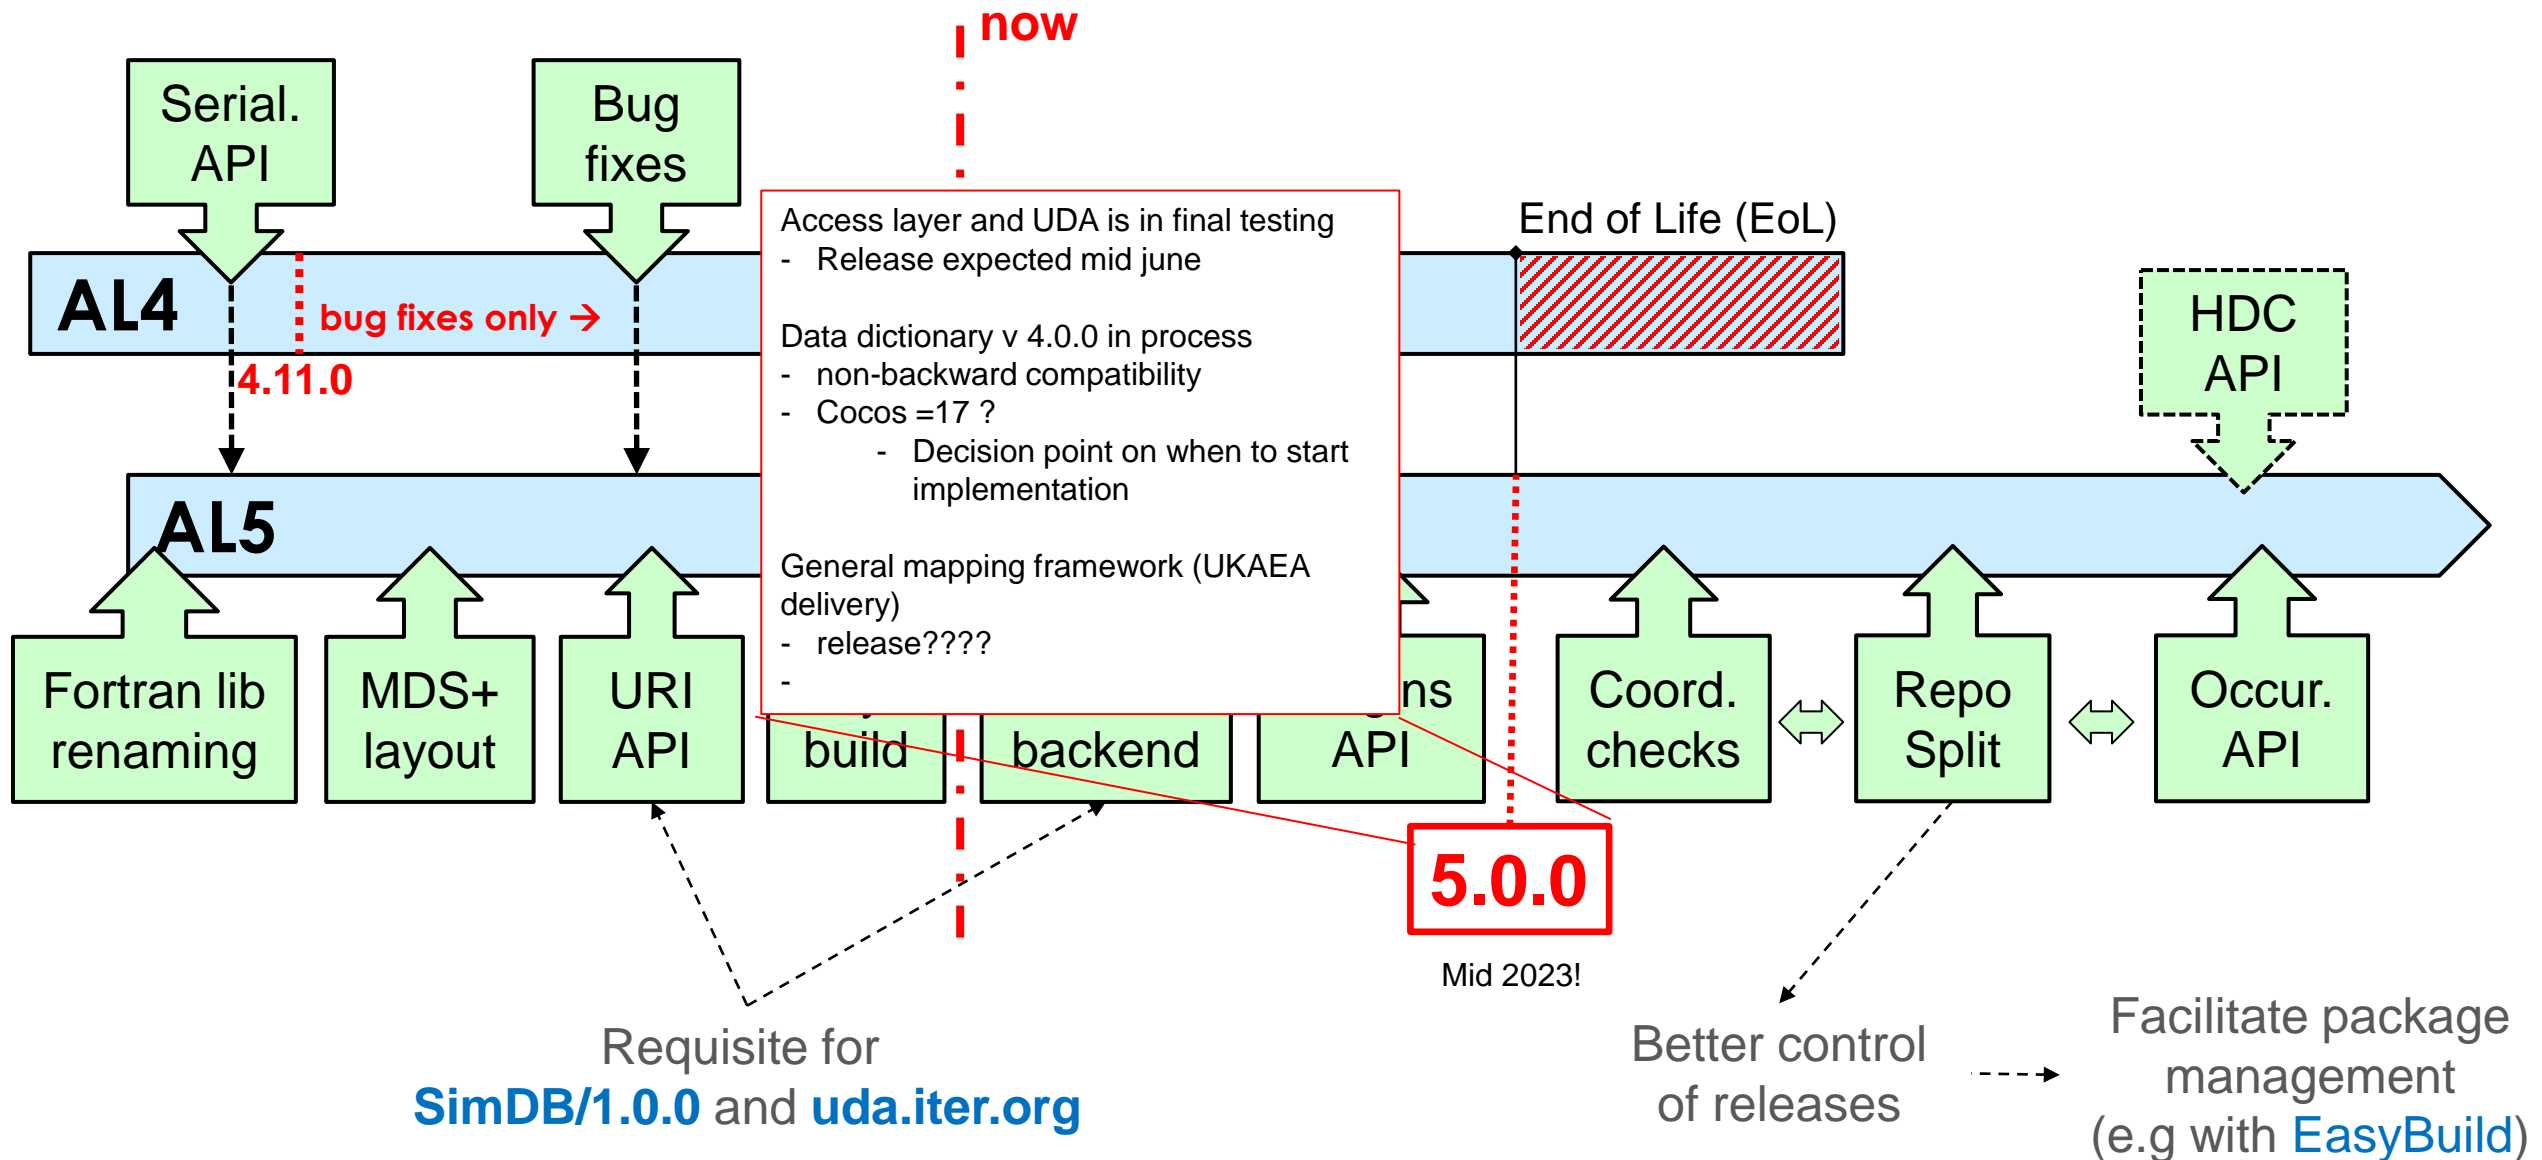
now

Serial. API

Bug fixes

AL4

bug fixes only →

4.11.0

End of Life (EoL)

HDC API

AL5

Access layer and UDA is in final testing
- Release expected mid june

Data dictionary v 4.0.0 in process
- non-backward compatibility
- Cocos =17 ?
- Decision point on when to start implementation

General mapping framework (UKAEA delivery)
- release????
-

Fortran lib renaming

MDS+ layout

URI API

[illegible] build

backend

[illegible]ns API

Coord. checks

Repo Split

Occur. API

5.0.0

Mid 2023!

Requisite for SimDB/1.0.0 and uda.iter.org

Better control of releases

Facilitate package management (e.g with EasyBuild)